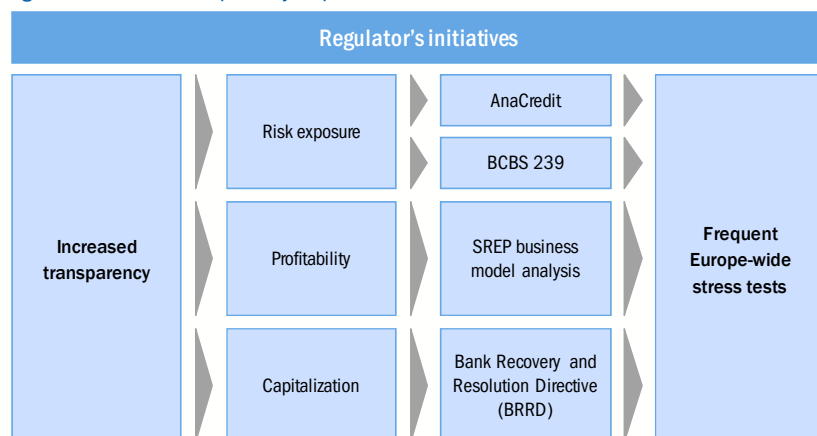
Regulator's initiatives

Increased transparency

Risk exposure

Profitability

Capitalization

AnaCredit

BCBS 239

SREP business model analysis

Bank Recovery and Resolution Directive (BRRD)

Frequent Europe-wide stress tests